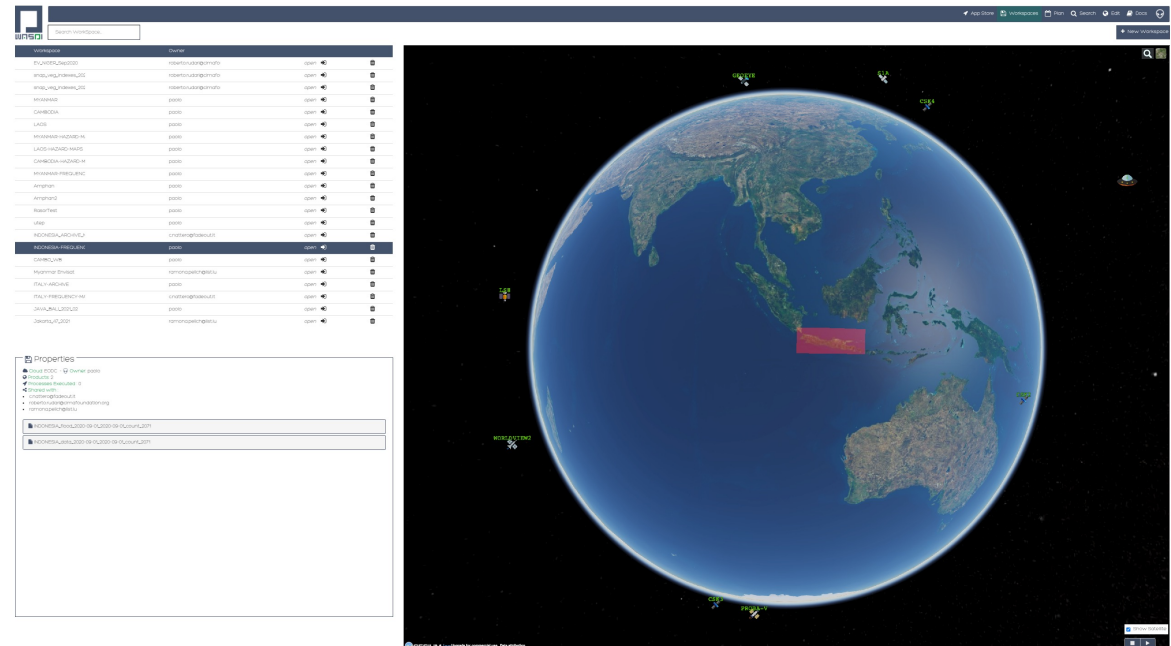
WASDI

Search Workspace

App Store Workspaces Plan Search Edit Docs

New Workspace

| Workspace | Owner | | |
|---|---|---|---|
| EVI_WDRI_Sep2020 | roberto.rudari@cimafo | open | |
| snap_veg_indexes_3G | roberto.rudari@cimafo | open | |
| snap_veg_indexes_3G | roberto.rudari@cimafo | open | |
| MYANMAR | paolo | open | |
| CAMBODIA | paolo | open | |
| LAOS | paolo | open | |
| MYANMAR-HAZARD-M | paolo | open | |
| LAOS-HAZARD-MAPS | paolo | open | |
| CAMBODIA-HAZARD-M | paolo | open | |
| MYANMAR-FREQUENC | paolo | open | |
| Amphan | paolo | open | |
| Amphan2 | paolo | open | |
| RasorTest | paolo | open | |
| ufeip | paolo | open | |
| INDONESIA_ARCHIVE_1 | cristiano@fadeout.it | open | |
| INDONESIA-FREQUENC | paolo | open | |
| CAMBO_WR | paolo | open | |
| Myanmar Envisat | ramona.pelich@list.lu | open | |
| ITALY-ARCHIVE | paolo | open | |
| ITALY-FREQUENCY-M | cristiano@fadeout.it | open | |
| JAVA_BALI_2021_02 | paolo | open | |
| Jakarta_10_2021 | ramona.pelich@list.lu | open | |

Properties

Cloud: ECDC - Owner: paolo
Products: 3
Processes Executed: 0
Shared with:
• cristiano@fadeout.it
• roberto.rudari@cimafoundation.org
• ramona.pelich@list.lu

INDONESIA_flood_2020-09-01_2020-09-01_count_2071

INDONESIA_flood_2020-09-01_2020-09-01_count_2071

GENEVE
ISS
CSK4
T-SR
MORE DUTERM2
CSK1
PROBA-V

Show Satellite